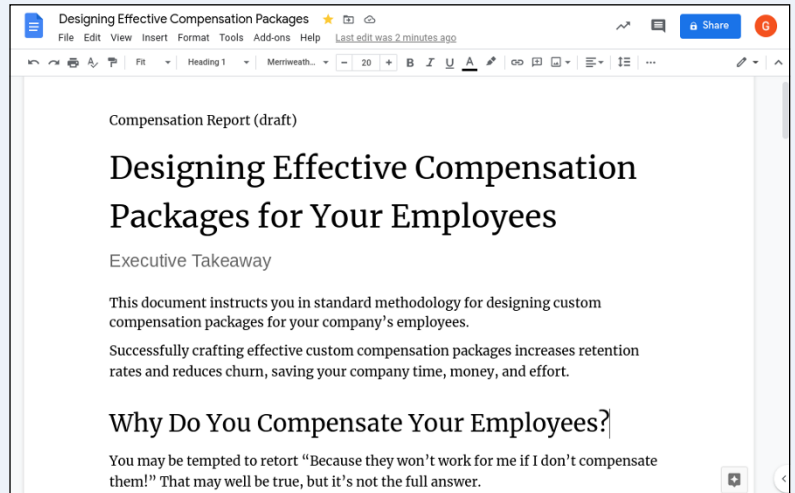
Designing Effective Compensation Packages

File Edit View Insert Format Tools Add-ons Help Last edit was 2 minutes ago

Share

G

Fit Heading 1 Merriweath... 20 B I U A

Compensation Report (draft)

Designing Effective Compensation Packages for Your Employees

Executive Takeaway

This document instructs you in standard methodology for designing custom compensation packages for your company’s employees.

Successfully crafting effective custom compensation packages increases retention rates and reduces churn, saving your company time, money, and effort.

Why Do You Compensate Your Employees?

You may be tempted to retort “Because they won’t work for me if I don’t compensate them!” That may well be true, but it’s not the full answer.